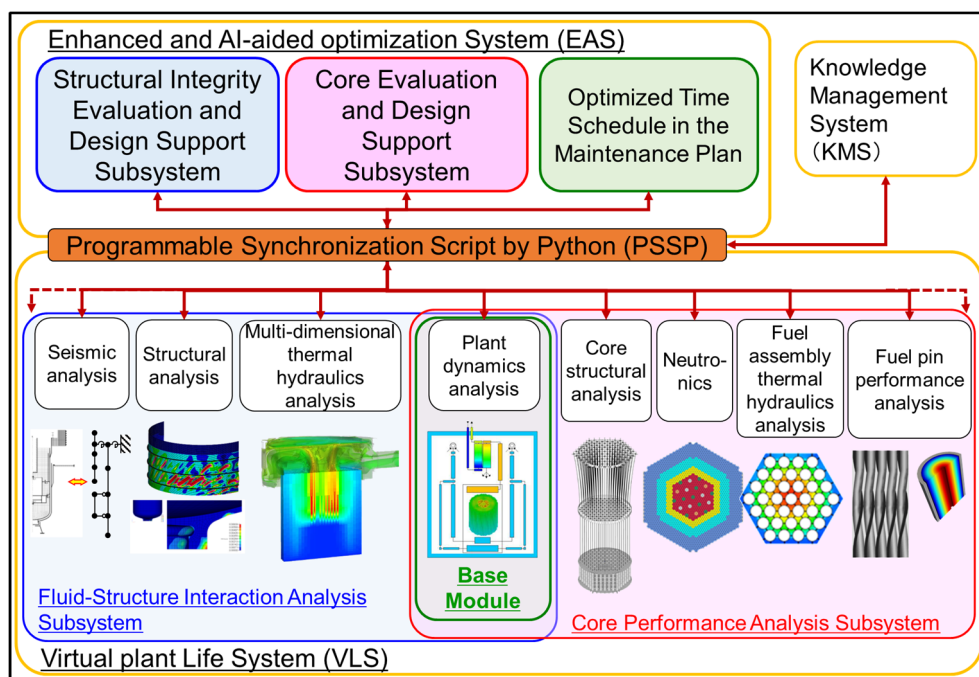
Enhanced and AI-aided optimization System (EAS)

Structural Integrity Evaluation and Design Support Subsystem

Core Evaluation and Design Support Subsystem

Optimized Time Schedule in the Maintenance Plan

Knowledge Management System (KMS)

Programmable Synchronization Script by Python (PSSP)

Seismic analysis

Structural analysis

Multi-dimensional thermal hydraulics analysis

Plant dynamics analysis

Core structural analysis

Neutronics

Fuel assembly thermal hydraulics analysis

Fuel pin performance analysis

Fluid-Structure Interaction Analysis Subsystem

Base Module

Core Performance Analysis Subsystem

Virtual plant Life System (VLS)